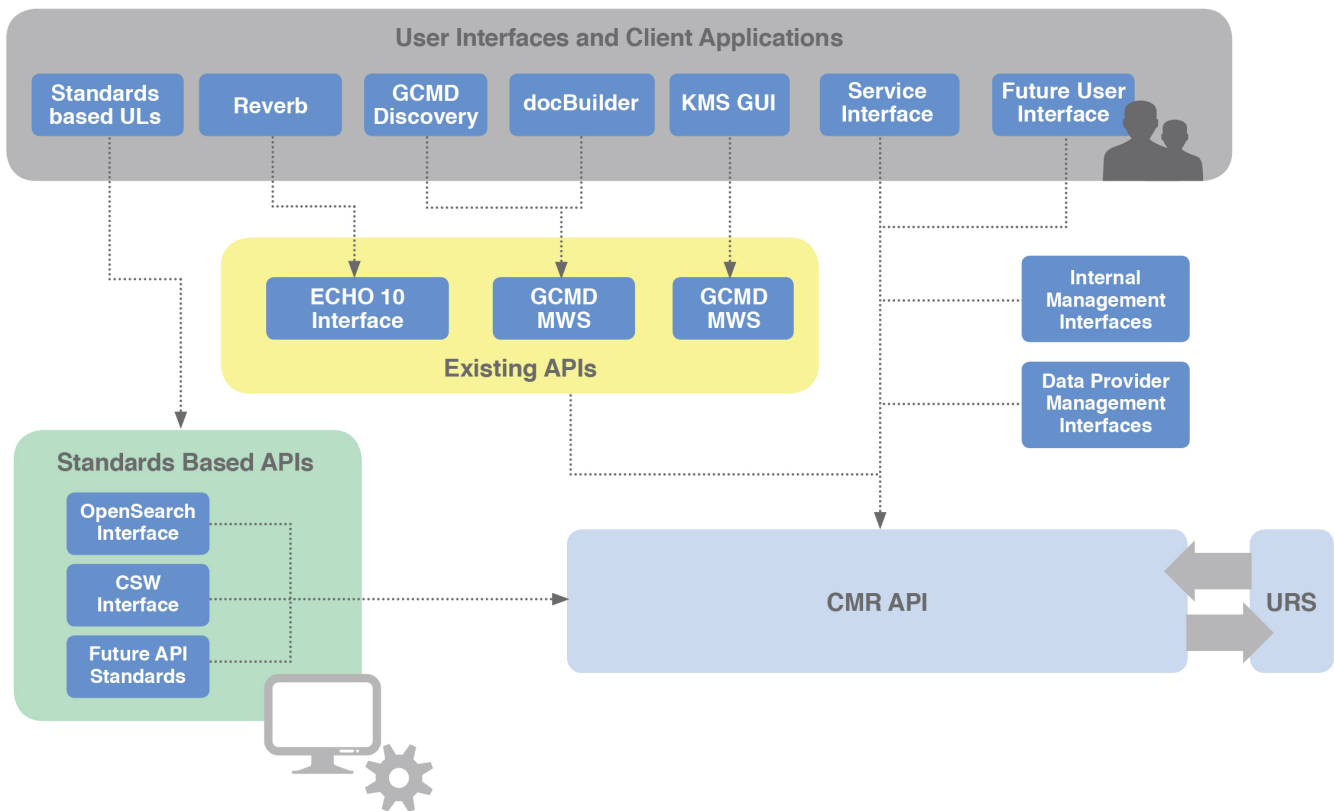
User Interfaces and Client Applications

Standards based ULs

Reverb

GCMD Discovery

docBuilder

KMS GUI

Service Interface

Future User Interface

ECHO 10 Interface

GCMD MWS

GCMD MWS

Existing APIs

Internal Management Interfaces

Data Provider Management Interfaces

Standards Based APIs

OpenSearch Interface

CSW Interface

Future API Standards

CMR API

URS